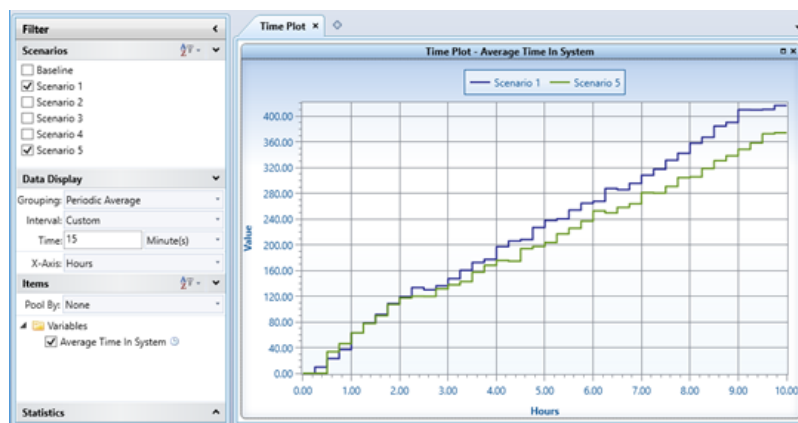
Filter

Scenarios

Baseline
Scenario 1
Scenario 2
Scenario 3
Scenario 4
Scenario 5

Data Display

Grouping: Periodic Average
Interval: Custom
Time: 15 Minute(s)
X-Axis: Hours

Items

Pool By: None

Variables
Average Time In System

Statistics

Time Plot ×

Time Plot - Average Time In System

Scenario 1 Scenario 5

Value

400.00
360.00
320.00
280.00
240.00
200.00
160.00
120.00
80.00
40.00
0.00

0.00 1.00 2.00 3.00 4.00 5.00 6.00 7.00 8.00 9.00 10.00

Hours